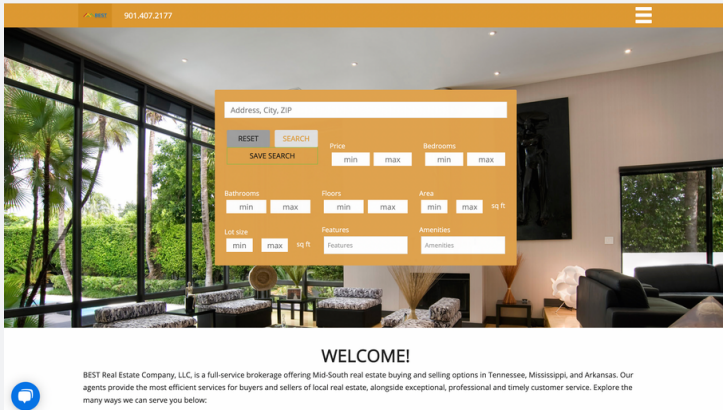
BEST

901.407.2177

Address, City, ZIP

RESET SEARCH

SAVE SEARCH

Price
min max

Bedrooms
min max

Bathrooms
min max

Floors
min max

Area
min max sq ft

Lot size
min max sq ft

Features
Features

Amenities
Amenities

WELCOME!

BEST Real Estate Company, LLC, is a full-service brokerage offering Mid-South real estate buying and selling options in Tennessee, Mississippi, and Arkansas. Our agents provide the most efficient services for buyers and sellers of local real estate, alongside exceptional, professional and timely customer service. Explore the many ways we can serve you below: